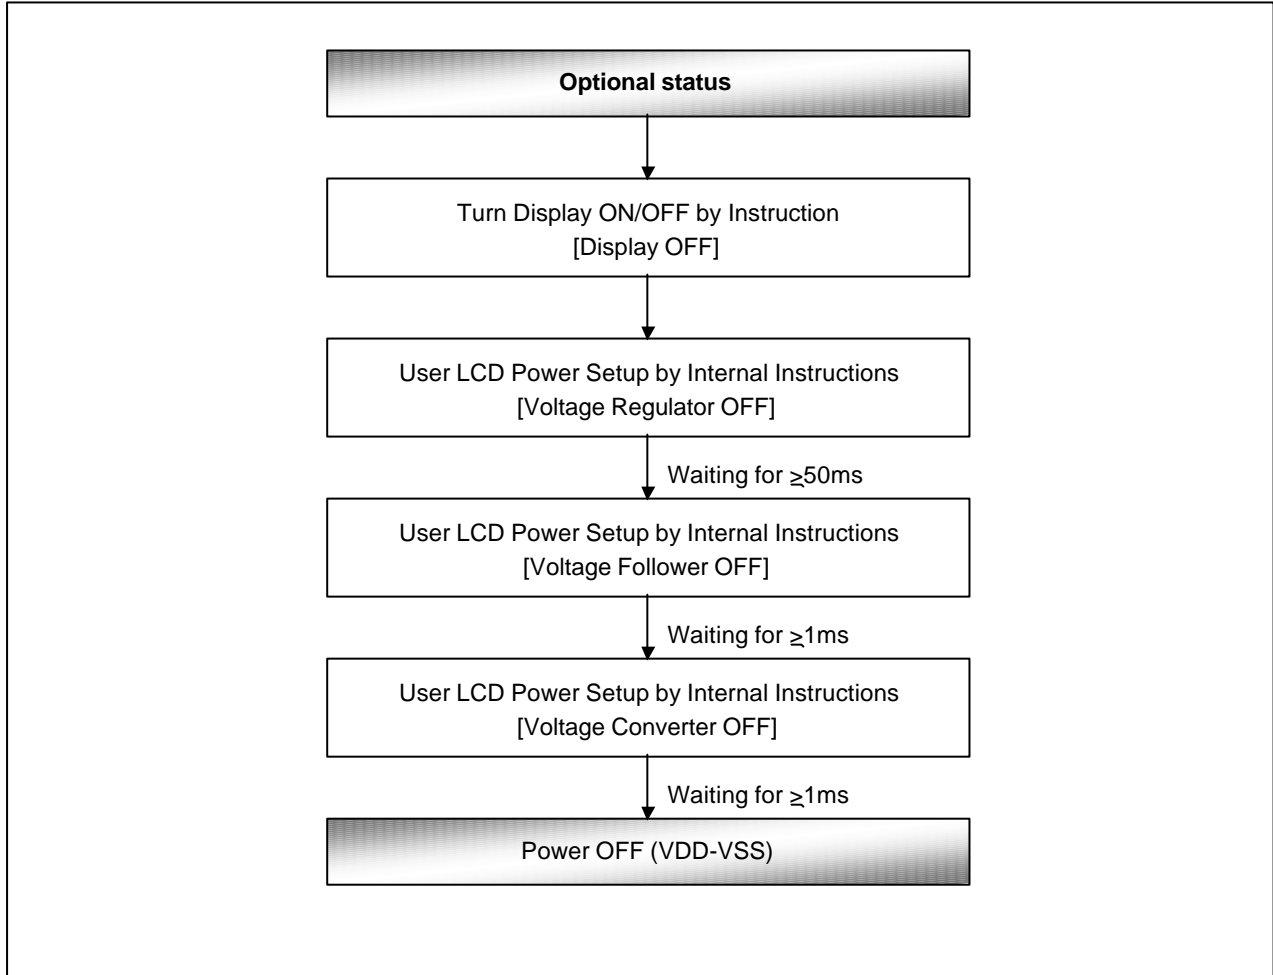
Optional status

Turn Display ON/OFF by Instruction
[Display OFF]

User LCD Power Setup by Internal Instructions
[Voltage Regulator OFF]

Waiting for ≥50ms

User LCD Power Setup by Internal Instructions
[Voltage Follower OFF]

Waiting for ≥1ms

User LCD Power Setup by Internal Instructions
[Voltage Converter OFF]

Waiting for ≥1ms

Power OFF (VDD-VSS)